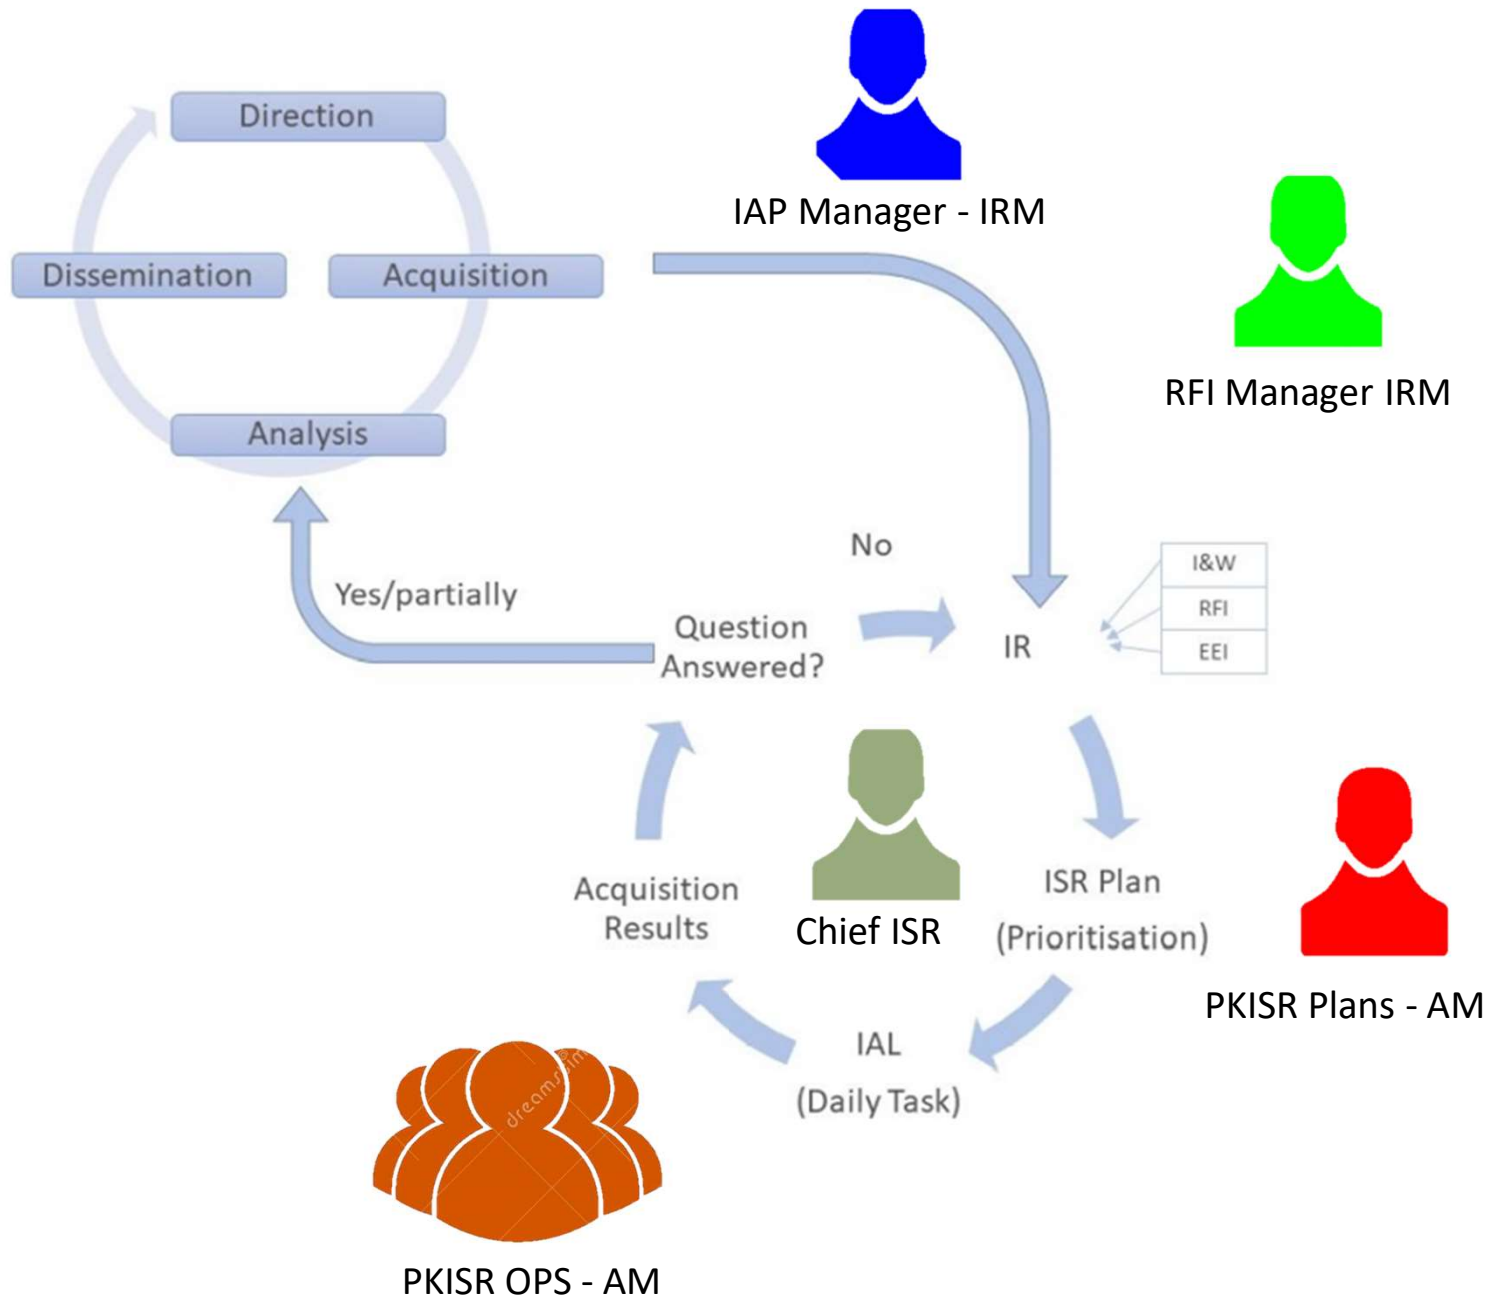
Direction

Dissemination

Acquisition

Analysis

IAP Manager - IRM

RFI Manager IRM

No

Yes/partially

Question Answered?

IR

I&W

RFI

EEI

Chief ISR

ISR Plan (Prioritisation)

PKISR Plans - AM

Acquisition Results

IAL (Daily Task)

dreams

PKISR OPS - AM